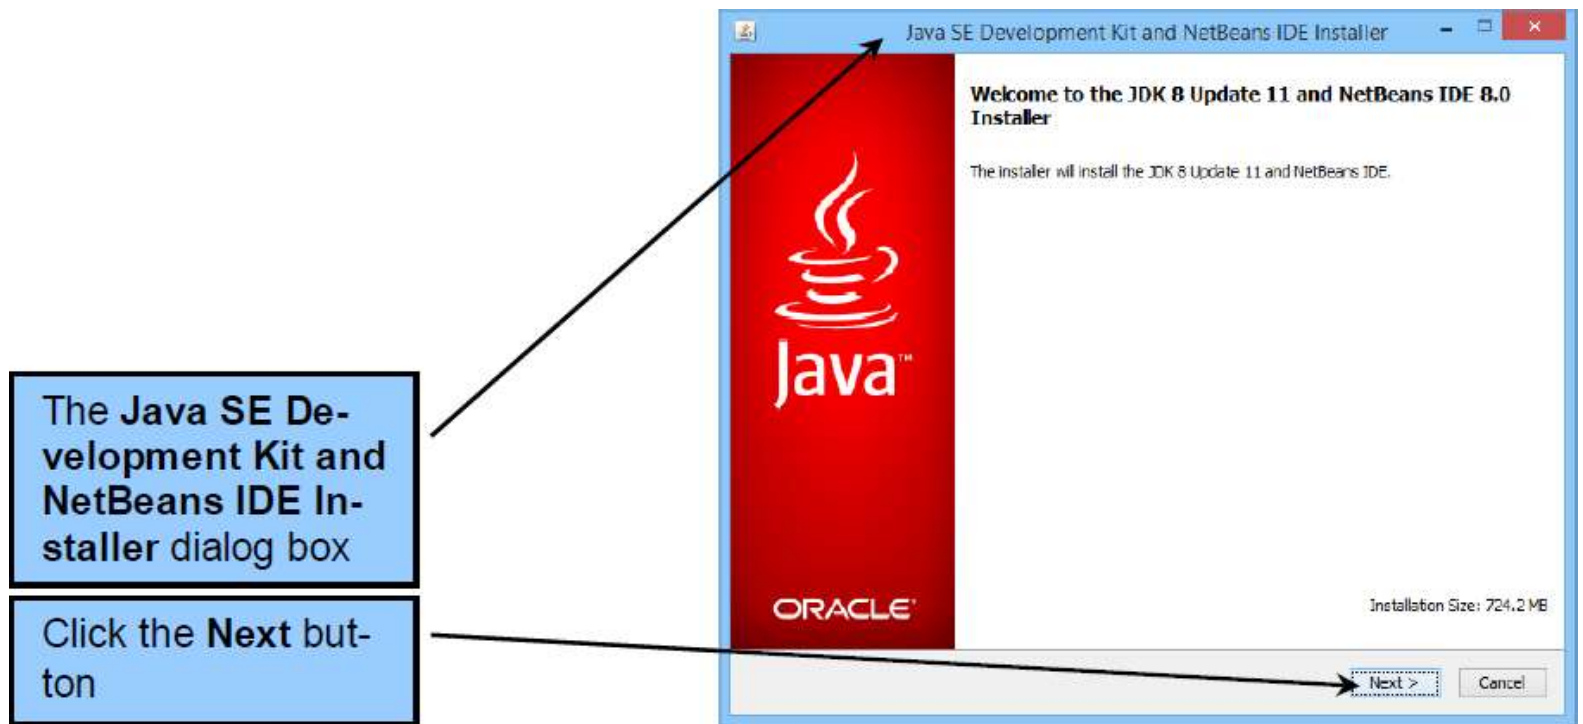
The **Java SE Development Kit and NetBeans IDE Installer** dialog box

Click the **Next** button

Java SE Development Kit and NetBeans IDE Installer

Welcome to the JDK 8 Update 11 and NetBeans IDE 8.0 Installer

The installer will install the JDK 8 Update 11 and NetBeans IDE.

Java™

ORACLE®

Installation Size: 724.2 MB

Next >

Cancel